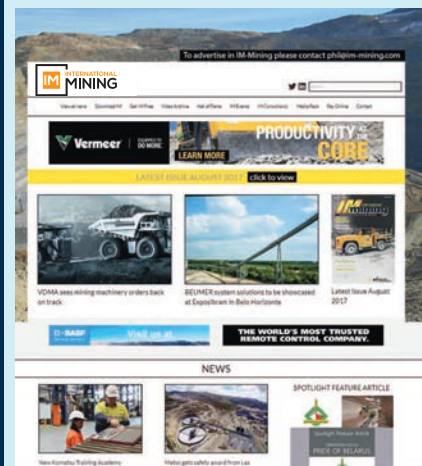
To advertise in IM-Mining please contact phil@im-mining.com

IM INTERNATIONAL MINING

Vermeer EQUIPPED TO DO MORE.

PRODUCTIVITY AT THE CORE

LEARN MORE

LATEST ISSUE AUGUST 2017 click to view

IM Mining

VDMA sees mining machinery orders back on track

BEUMER system solutions to be showcased at Exposibram in Belo Horizonte

Latest Issue August 2017

BASF Visit us at

THE WORLD'S MOST TRUSTED REMOTE CONTROL COMPANY.

NEWS

SPOTLIGHT FEATURE ARTICLE

New Komatsu Training Academy

PRIDE OF BELARUS